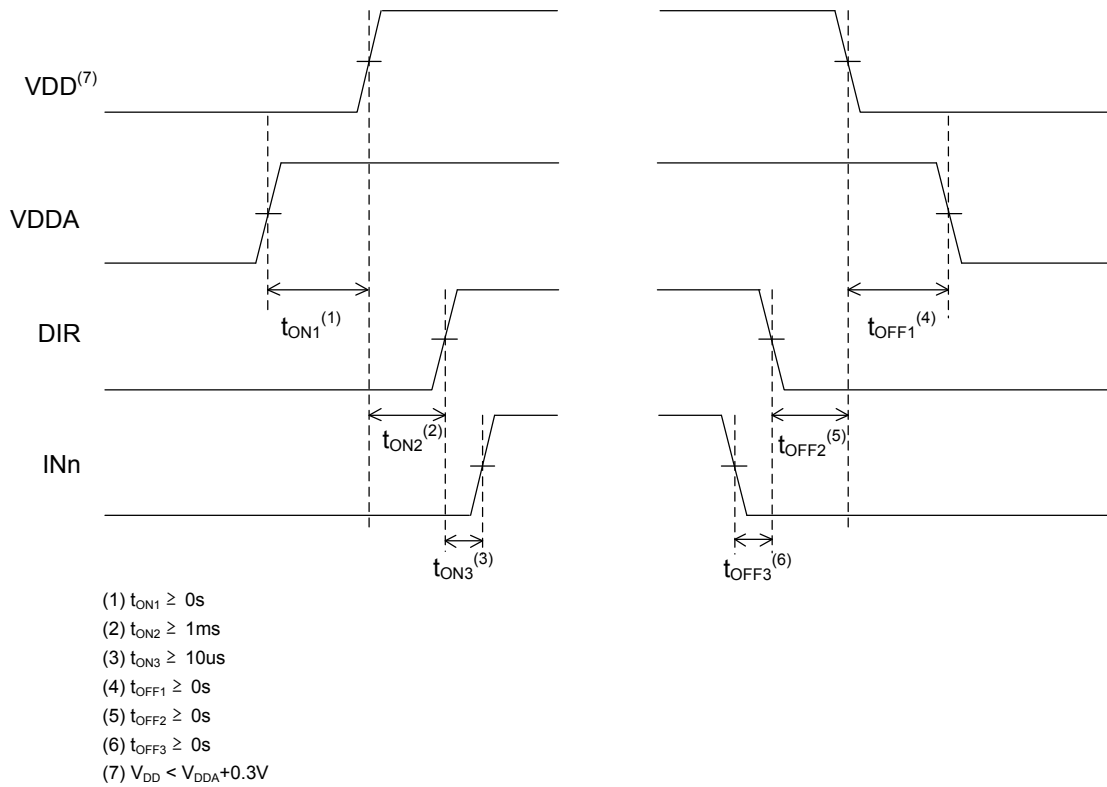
$VDD^{(7)}$

VDDA

DIR

INn

$t_{ON1}^{(1)}$

$t_{ON2}^{(2)}$

$t_{ON3}^{(3)}$

$t_{OFF1}^{(4)}$

$t_{OFF2}^{(5)}$

$t_{OFF3}^{(6)}$

(1) $t_{ON1} \geq 0s$
(2) $t_{ON2} \geq 1ms$
(3) $t_{ON3} \geq 10us$
(4) $t_{OFF1} \geq 0s$
(5) $t_{OFF2} \geq 0s$
(6) $t_{OFF3} \geq 0s$
(7) $V_{DD} < V_{DDA}+0.3V$